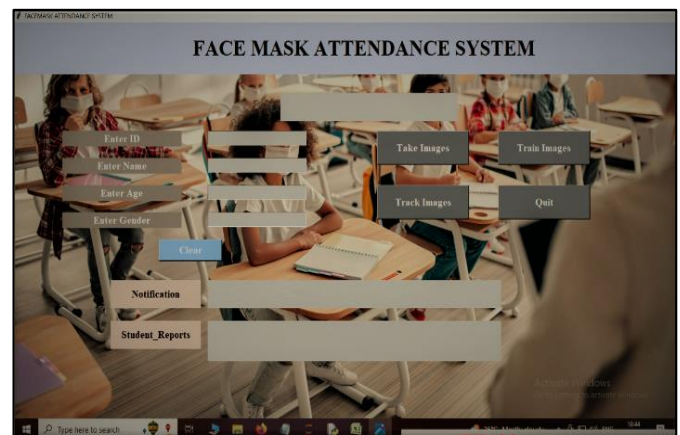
FACEMASK ATTENDANCE SYSTEM

FACE MASK ATTENDANCE SYSTEM

Enter ID

Enter Name

Enter Age

Enter Gender

Clear

Take Images

Train Images

Track Images

Quit

Notification

Student_Reports

Activate Windows

Type here to search

10:44